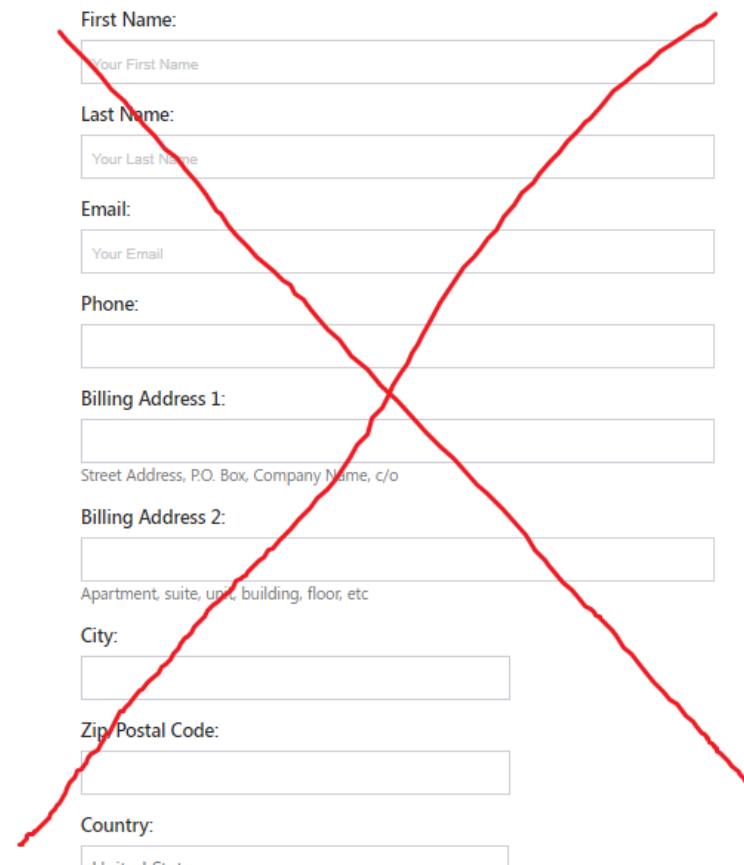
First Name:

Your First Name

Last Name:

Your Last Name

Email:

Your Email

Phone:

Billing Address 1:

Street Address, P.O. Box, Company Name, c/o

Billing Address 2:

Apartment, suite, unit, building, floor, etc

City:

Zip/Postal Code:

Country:

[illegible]